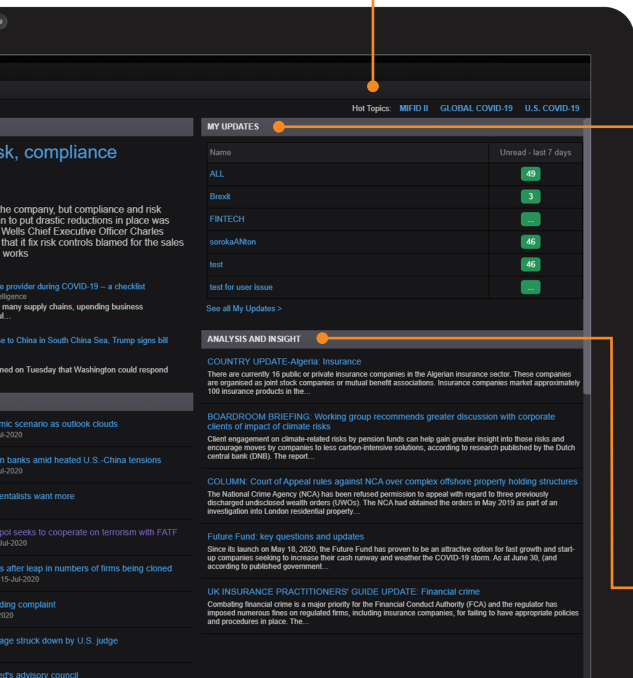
Hot Topics: MIFID II GLOBAL COVID-19 U.S. COVID-19

sk, compliance

he company, but compliance and risk n to put drastic reductions in place was Wells Chief Executive Officer Charles that it fix risk controls blamed for the sales works

e provider during COVID-19 – a checklist
elligence
many supply chains, upending business al...

e to China in South China Sea, Trump signs bill

ned on Tuesday that Washington could respond

mic scenario as outlook clouds
Jul-2020

n banks amid heated U.S.-China tensions
Jul-2020

entalists want more

pol seeks to cooperate on terrorism with FATF
Jul-2020

s after leap in numbers of firms being cloned
15-Jul-2020

ding complaint
020

age struck down by U.S. judge

ed's advisory council

MY UPDATES

| Name | Unread - last 7 days |
|---|---|
| ALL | 49 |
| Brexit | 3 |
| FINTECH | ... |
| sorokaANton | 46 |
| test | 46 |
| test for user issue | ... |

See all My Updates >

ANALYSIS AND INSIGHT

COUNTRY UPDATE-Algeria: Insurance
There are currently 16 public or private insurance companies in the Algerian insurance sector. These companies are organised as joint stock companies or mutual benefit associations. Insurance companies market approximately 100 insurance products in the...

BOARDROOM BRIEFING: Working group recommends greater discussion with corporate clients of impact of climate risks
Client engagement on climate-related risks by pension funds can help gain greater insight into those risks and encourage moves by companies to less carbon-intensive solutions, according to research published by the Dutch central bank (DNB). The report...

COLUMN: Court of Appeal rules against NCA over complex offshore property holding structures
The National Crime Agency (NCA) has been refused permission to appeal with regard to three previously discharged undisclosed wealth orders (UWOs). The NCA had obtained the orders in May 2019 as part of an investigation into London residential property...

Future Fund: key questions and updates
Since its launch on May 18, 2020, the Future Fund has proven to be an attractive option for fast growth and start-up companies seeking to increase their cash runway and weather the COVID-19 storm. As at June 30, (and according to published government...

UK INSURANCE PRACTITIONERS' GUIDE UPDATE: Financial crime
Combating financial crime is a major priority for the Financial Conduct Authority (FCA) and the regulator has imposed numerous fines on regulated firms, including insurance companies, for failing to have appropriate policies and procedures in place. The...